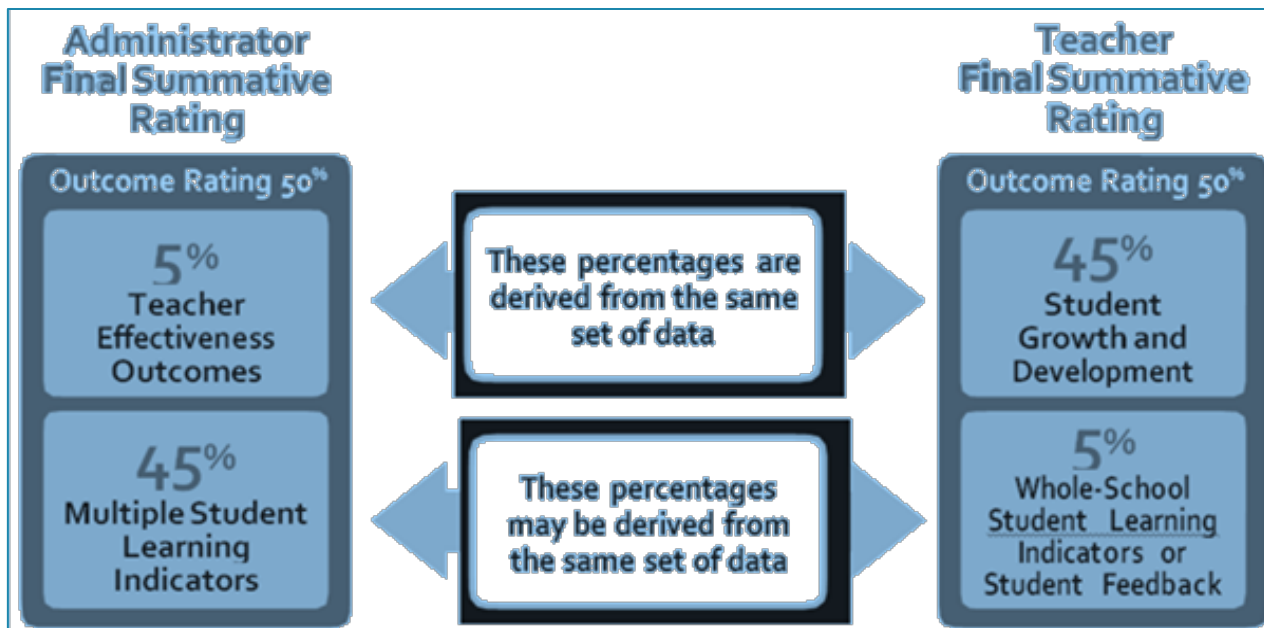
Administrator Final Summative Rating

Outcome Rating 50%

5%
Teacher Effectiveness Outcomes

45%
Multiple Student Learning Indicators

These percentages are derived from the same set of data

These percentages may be derived from the same set of data

Teacher Final Summative Rating

Outcome Rating 50%

45%
Student Growth and Development

5%
Whole-School Student Learning Indicators or Student Feedback